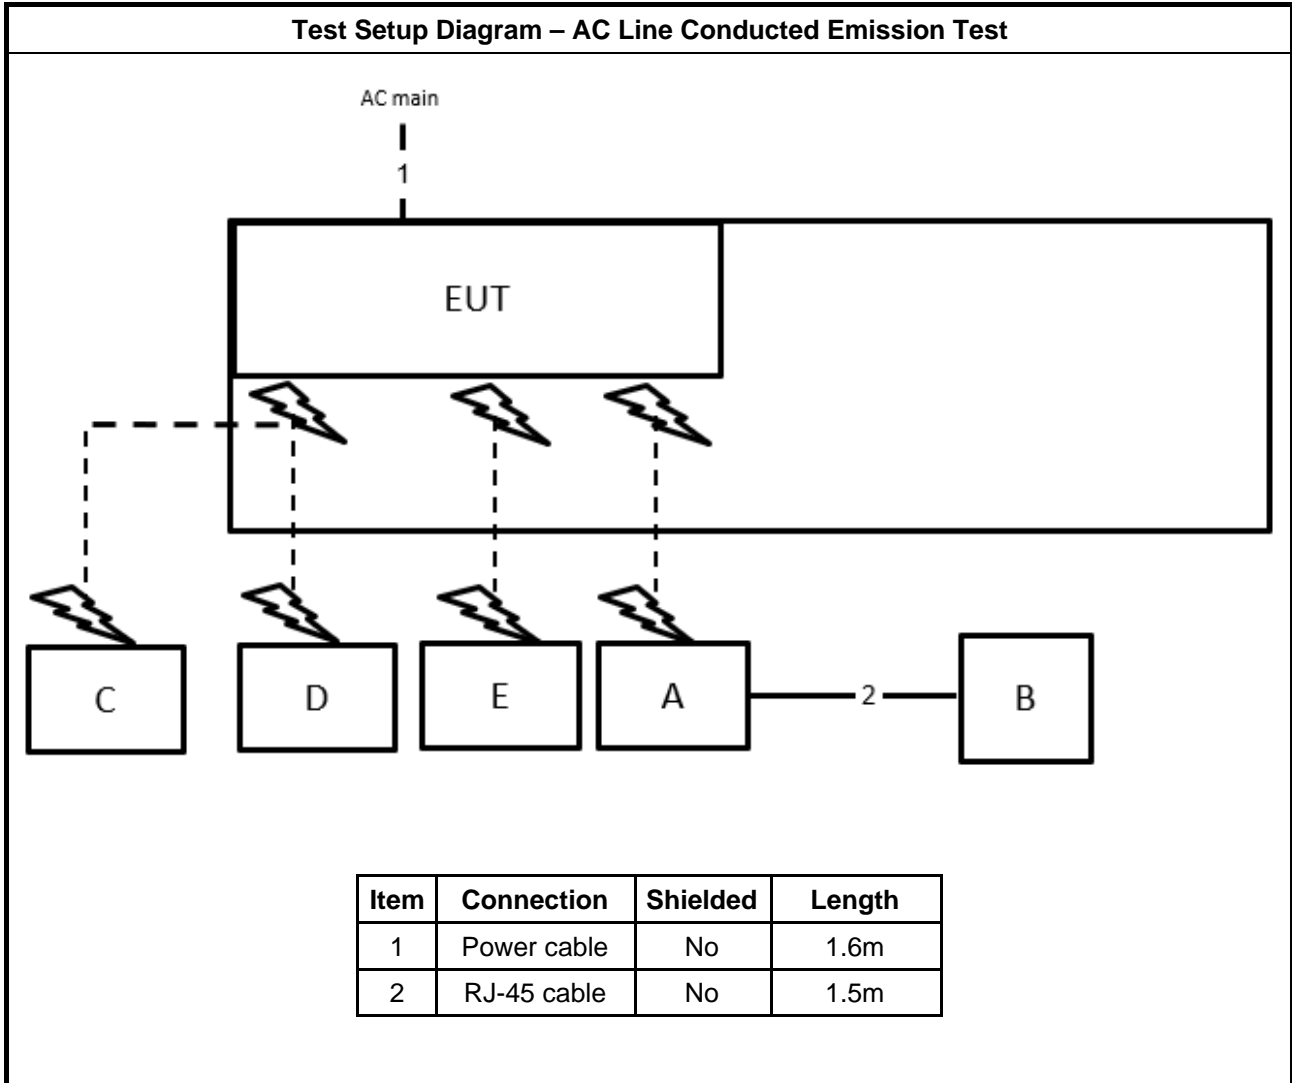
Test Setup Diagram – AC Line Conducted Emission Test

AC main

1

EUT

C

D

E

A

2

B

| Item | Connection | Shielded | Length |
|---|---|---|---|
| 1 | Power cable | No | 1.6m |
| 2 | RJ-45 cable | No | 1.5m |